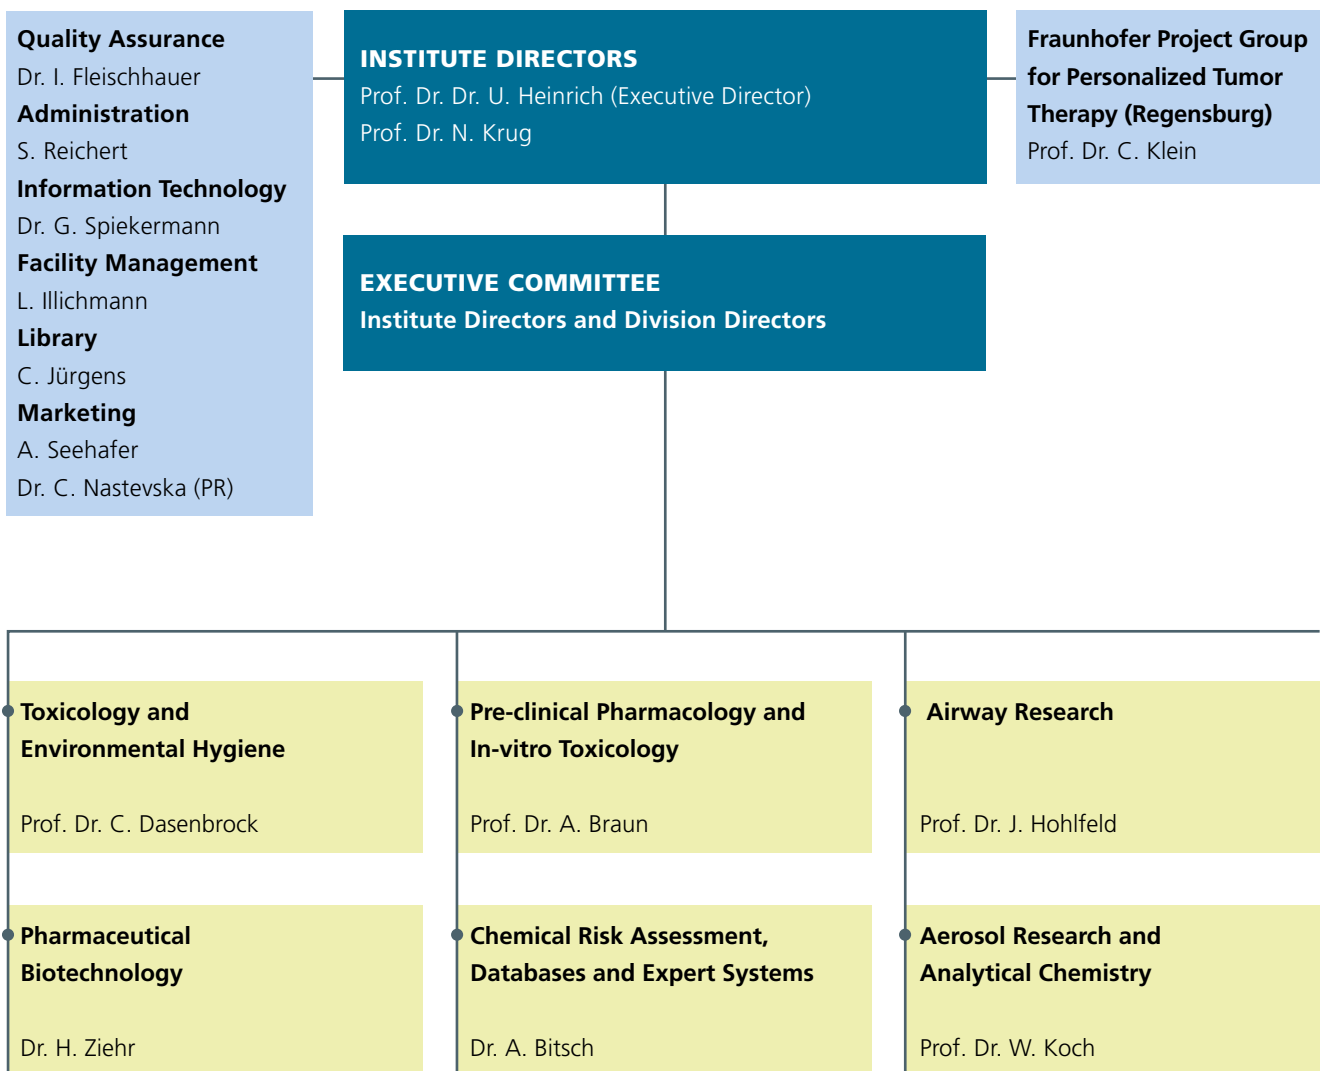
Quality Assurance
Dr. I. Fleischhauer
Administration
S. Reichert
Information Technology
Dr. G. Spiekermann
Facility Management
L. Illichmann
Library
C. Jürgens
Marketing
A. Seehafer
Dr. C. Nastevska (PR)

INSTITUTE DIRECTORS
Prof. Dr. Dr. U. Heinrich (Executive Director)
Prof. Dr. N. Krug

Fraunhofer Project Group for Personalized Tumor Therapy (Regensburg)
Prof. Dr. C. Klein

EXECUTIVE COMMITTEE
Institute Directors and Division Directors

Toxicology and Environmental Hygiene
Prof. Dr. C. Dasenbrock

Pre-clinical Pharmacology and In-vitro Toxicology
Prof. Dr. A. Braun

Airway Research
Prof. Dr. J. Hohlfeld

Pharmaceutical Biotechnology
Dr. H. Ziehr

Chemical Risk Assessment, Databases and Expert Systems
Dr. A. Bitsch

Aerosol Research and Analytical Chemistry
Prof. Dr. W. Koch